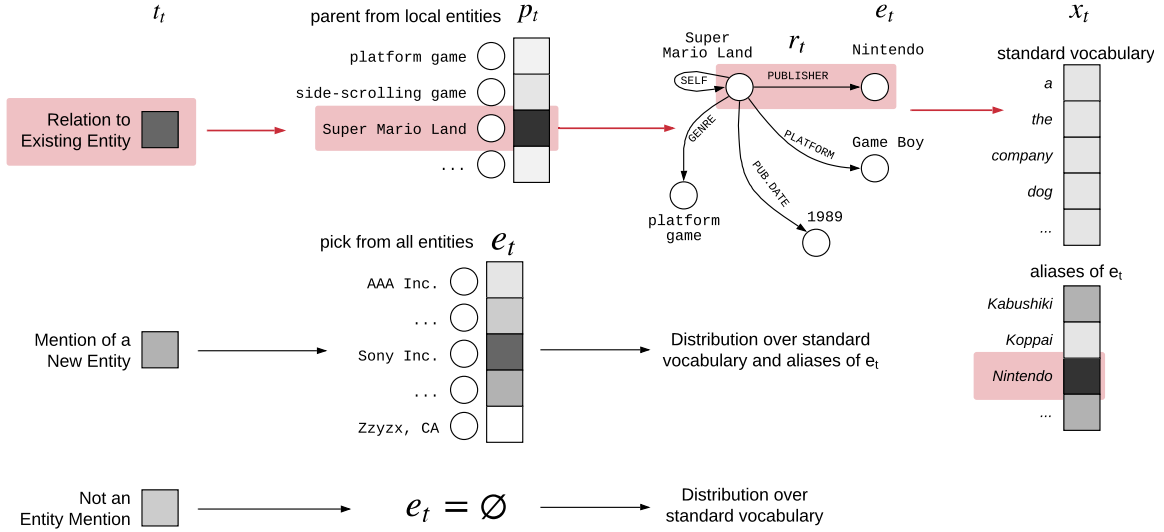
$t_t$

parent from local entities $p_t$

platform game

side-scrolling game

Super Mario Land

...

Relation to Existing Entity

$r_t$

$e_t$

Super Mario Land

Nintendo

SELF

PUBLISHER

GENRE

PLATFORM

Game Boy

PUB.DATE

1989

platform game

$x_t$

standard vocabulary

a

the

company

dog

...

pick from all entities $e_t$

AAA Inc.

...

Sony Inc.

...

Zzyzx, CA

Mention of a New Entity

Distribution over standard vocabulary and aliases of $e_t$

aliases of $e_t$

Kabushiki

Koppai

Nintendo

...

Not an Entity Mention

$e_t = \varnothing$

Distribution over standard vocabulary